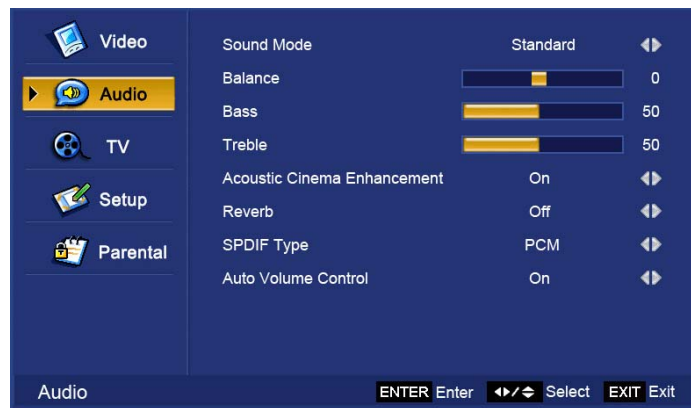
Video
Audio
TV
Setup
Parental

| Sound Mode | Standard |
|---|---|
| Balance | 0 |
| Bass | 50 |
| Treble | 50 |
| Acoustic Cinema Enhancement | On |
| Reverb | Off |
| SPDIF Type | PCM |
| Auto Volume Control | On |

Audio ENTER Enter Select EXIT Exit